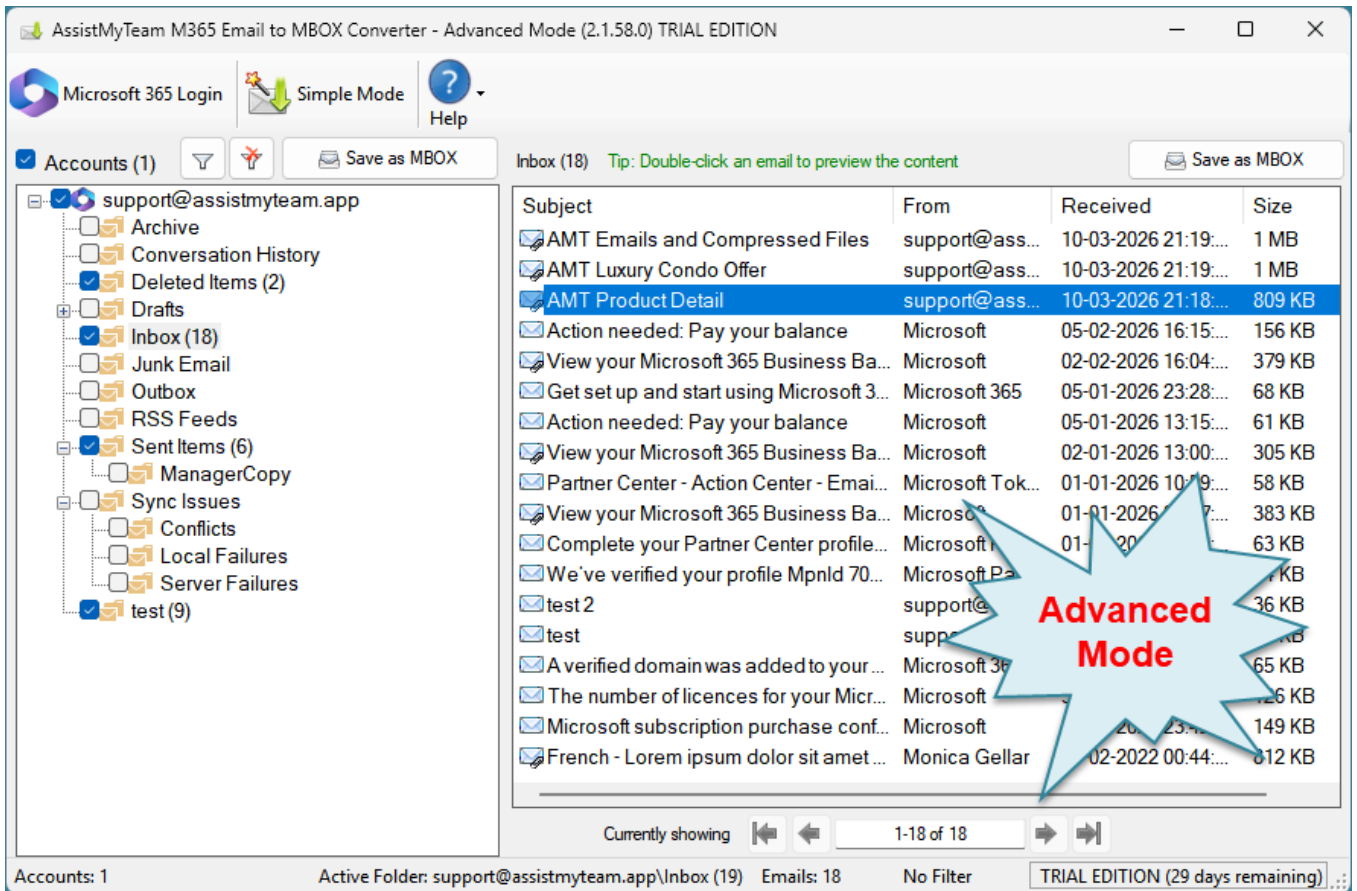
AssistMyTeam M365 Email to MBOX Converter - Advanced Mode (2.1.58.0) TRIAL EDITION

Microsoft 365 Login
Simple Mode
Help

Accounts (1)
Save as MBOX

support@assistmyteam.app
Archive
Conversation History
Deleted Items (2)
Drafts
Inbox (18)
Junk Email
Outbox
RSS Feeds
Sent Items (6)
ManagerCopy
Sync Issues
Conflicts
Local Failures
Server Failures
test (9)

Inbox (18) Tip: Double-click an email to preview the content
Save as MBOX

| Subject | From | Received | Size |
|---|---|---|---|
| AMT Emails and Compressed Files | support@ass... | 10-03-2026 21:19:... | 1 MB |
| AMT Luxury Condo Offer | support@ass... | 10-03-2026 21:19:... | 1 MB |
| AMT Product Detail | support@ass... | 10-03-2026 21:18:... | 809 KB |
| Action needed: Pay your balance | Microsoft | 05-02-2026 16:15:... | 156 KB |
| View your Microsoft 365 Business Ba... | Microsoft | 02-02-2026 16:04:... | 379 KB |
| Get set up and start using Microsoft 3... | Microsoft 365 | 05-01-2026 23:28:... | 68 KB |
| Action needed: Pay your balance | Microsoft | 05-01-2026 13:15:... | 61 KB |
| View your Microsoft 365 Business Ba... | Microsoft | 02-01-2026 13:00:... | 305 KB |
| Partner Center - Action Center - Emai... | Microsoft Tok... | 01-01-2026 10:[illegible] | 58 KB |
| View your Microsoft 365 Business Ba... | Microso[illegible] | 01-01-2026 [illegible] | 383 KB |
| Complete your Partner Center profile... | Microsoft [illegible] | 01-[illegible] | 63 KB |
| We've verified your profile MpnId 70... | Microsoft Pa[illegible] | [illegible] | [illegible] KB |
| test 2 | support@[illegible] | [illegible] | 36 KB |
| test | supp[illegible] | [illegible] | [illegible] |
| A verified domain was added to your ... | Microsoft 36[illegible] | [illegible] | 65 KB |
| The number of licences for your Micr... | Microsoft | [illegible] | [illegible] KB |
| Microsoft subscription purchase conf... | Microsoft | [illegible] | 149 KB |
| French - Lorem ipsum dolor sit amet ... | Monica Gellar | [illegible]02-2022 00:44:... | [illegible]12 KB |

Advanced Mode

Currently showing 1-18 of 18

Accounts: 1 Active Folder: support@assistmyteam.app\Inbox (19) Emails: 18 No Filter TRIAL EDITION (29 days remaining)